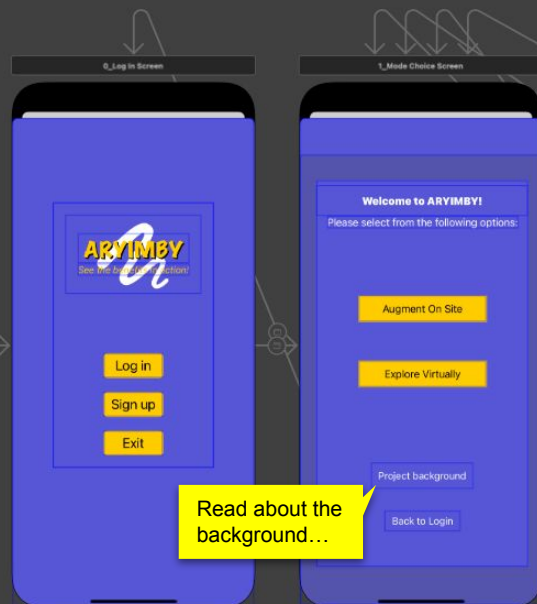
0_Log In Screen

ARYIMBY
See the bu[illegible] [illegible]ction!

Log in

Sign up

Exit

1_Mode Choice Screen

Welcome to ARYIMBY!

Please select from the following options:

Augment On Site

Explore Virtually

Project background

Back to Login

Read about the background…